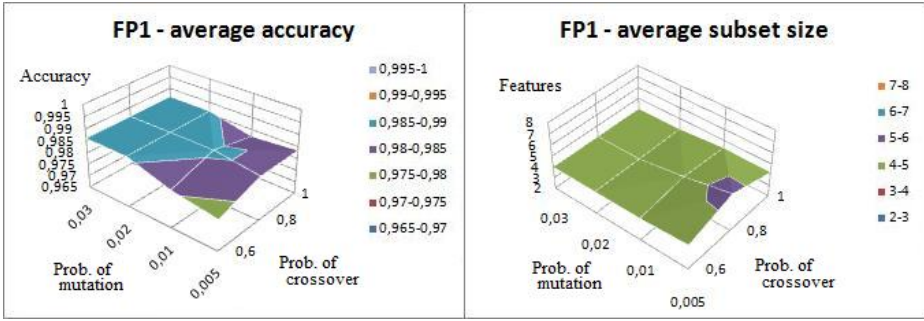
FP1 - average accuracy

Accuracy

1
0,995
0,99
0,985
0,98
0,975
0,97
0,965

0,03
0,02
0,01
0,005

Prob. of mutation

1
0,8
0,6

Prob. of crossover

0,995-1
0,99-0,995
0,985-0,99
0,98-0,985
0,975-0,98
0,97-0,975
0,965-0,97

FP1 - average subset size

Features

8
7
6
5
4
3
2

0,03
0,02
0,01
0,005

Prob. of mutation

1
0,8
0,6

Prob. of crossover

7-8
6-7
5-6
4-5
3-4
2-3